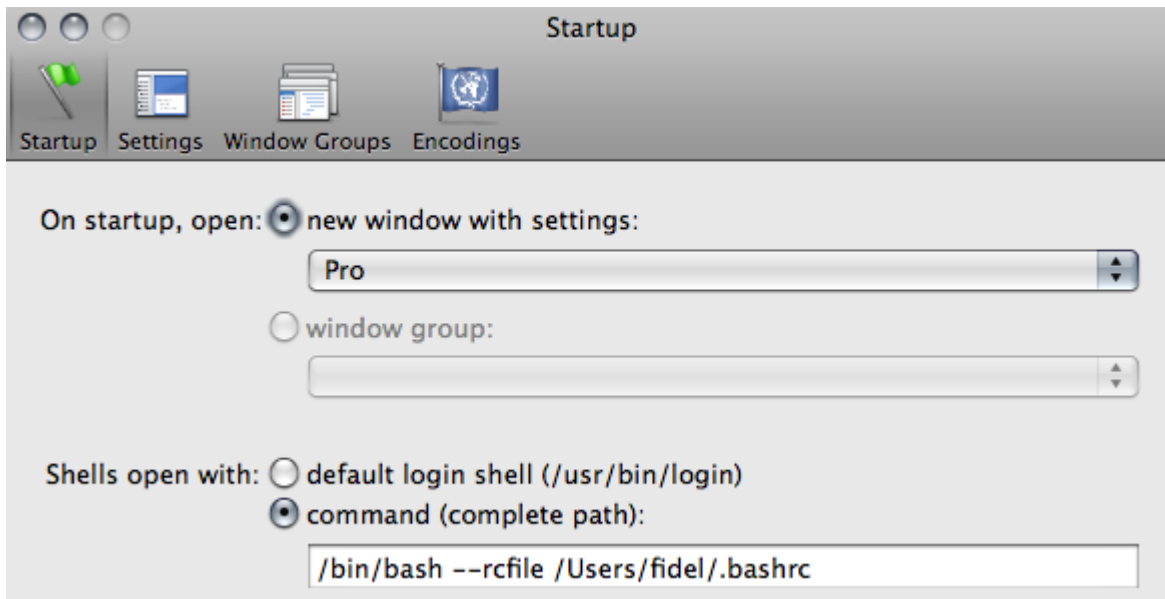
Startup

Startup Settings Window Groups Encodings

On startup, open: new window with settings:

Pro

window group:

Shells open with: default login shell (/usr/bin/login)

command (complete path):

/bin/bash --rcfile /Users/fidel/.bashrc